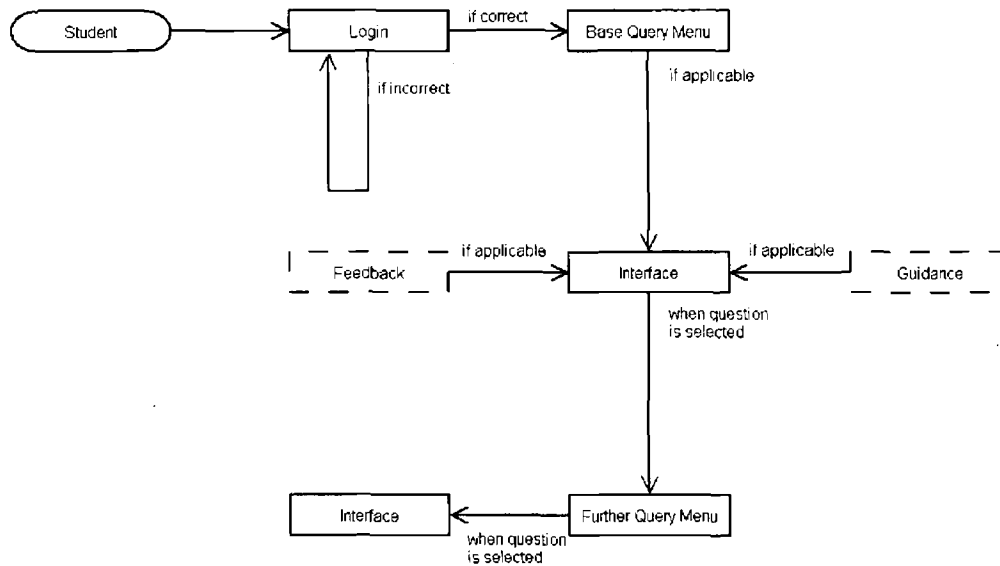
Student

Login

if correct

Base Query Menu

if incorrect

if applicable

Feedback

if applicable

Interface

if applicable

Guidance

when question is selected

Interface

Further Query Menu

when question is selected